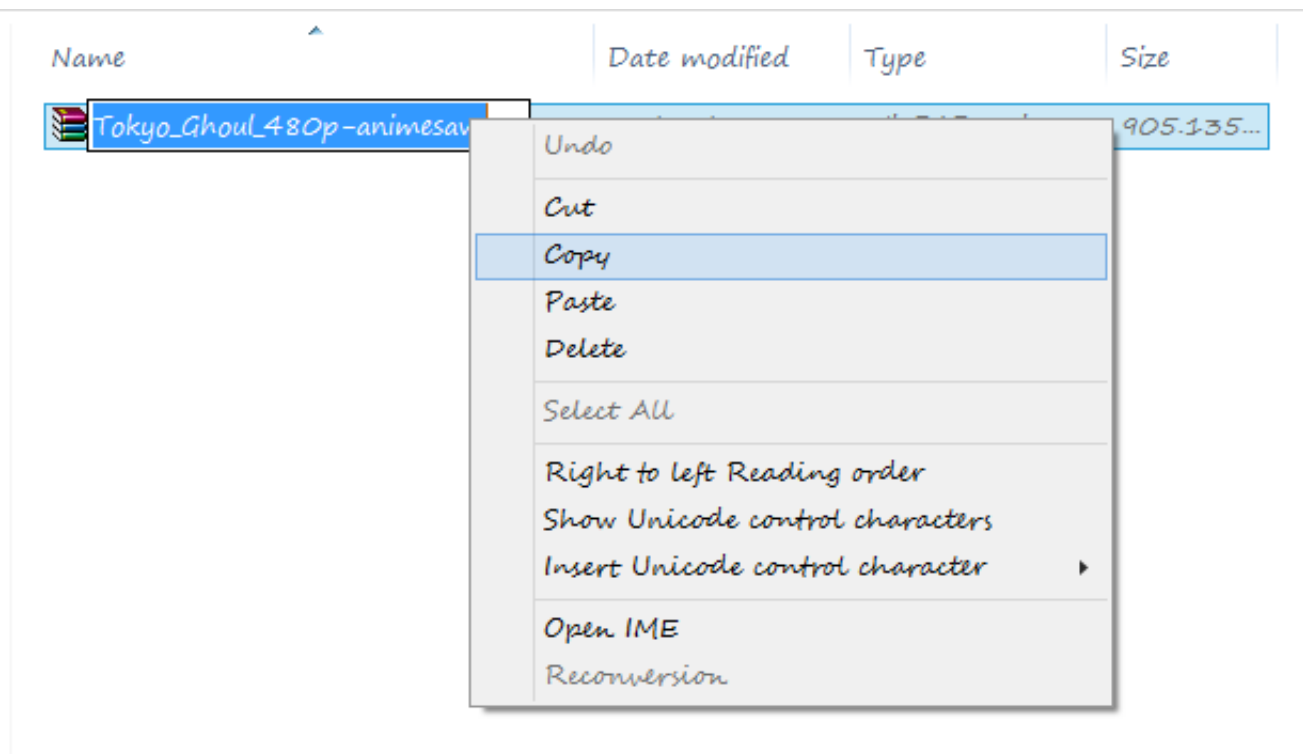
| Name | Date modified | Type | Size |
|---|---|---|---|
| Tokyo_Ghoul_480p-animesav | | | 905.135... |

Undo

Cut

Copy

Paste

Delete

Select All

Right to left Reading order

Show Unicode control characters

Insert Unicode control character

Open IME

Reconversion